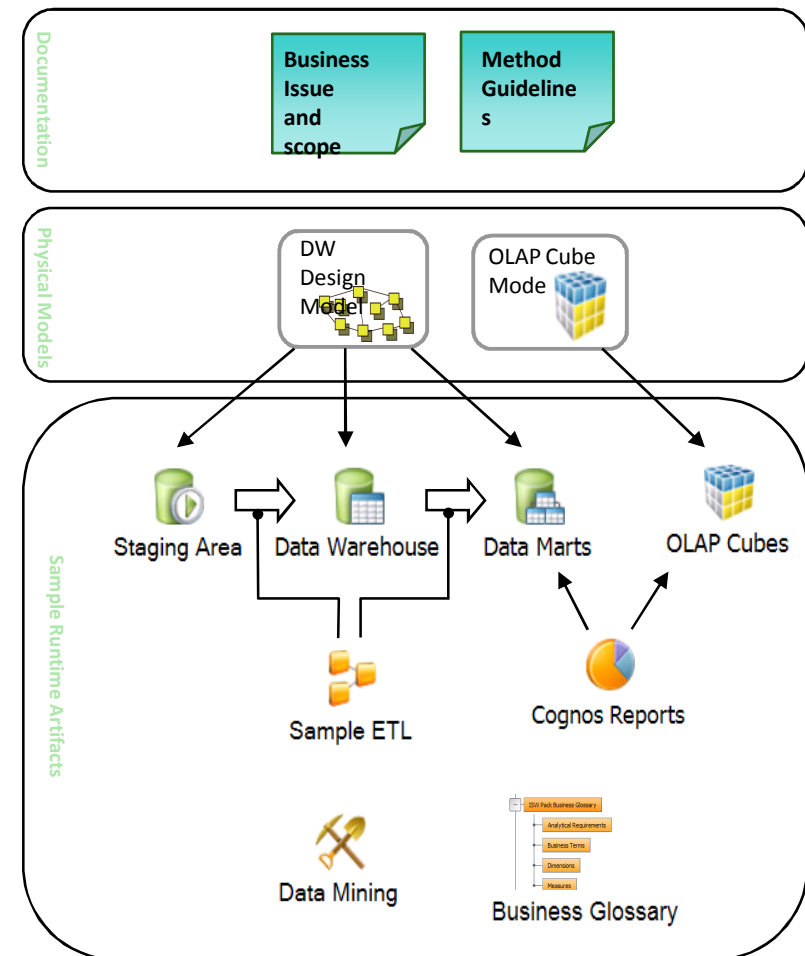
Documentation

Business Issue and scope

Method Guideline s

Physical Models

DW Design Model

OLAP Cube Mode

Sample Runtime Artifacts

Staging Area

Data Warehouse

Data Marts

OLAP Cubes

Sample ETL

Cognos Reports

Data Mining

ISW Pack Business Glossary

Analytical Requirements

Business Terms

Dimensions

Measures

Business Glossary